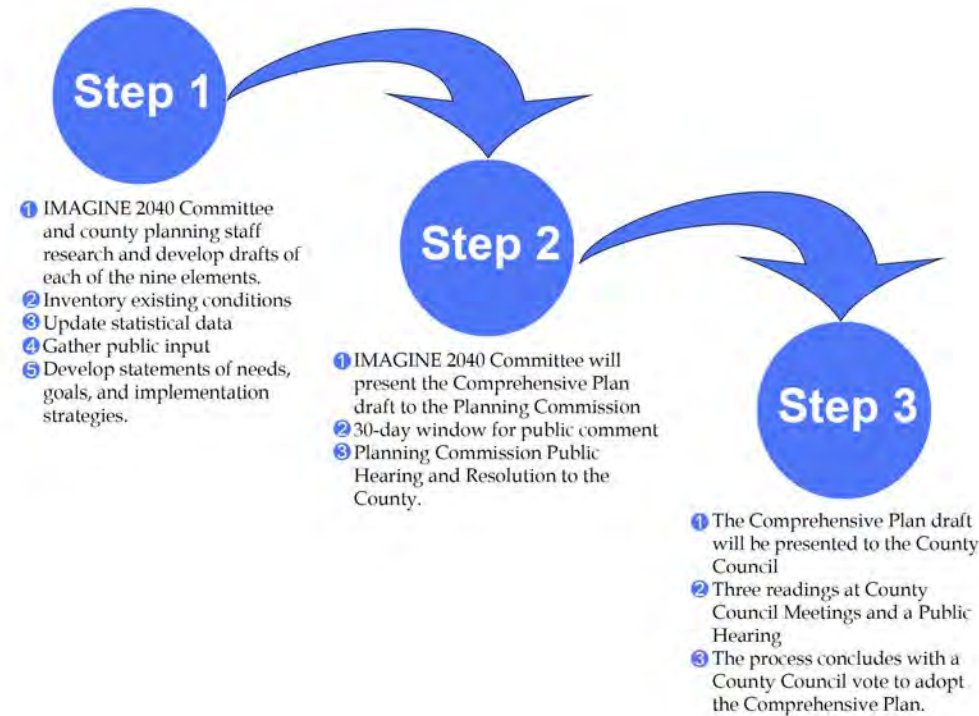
Step 1

1 IMAGINE 2040 Committee and county planning staff research and develop drafts of each of the nine elements.
2 Inventory existing conditions
3 Update statistical data
4 Gather public input
5 Develop statements of needs, goals, and implementation strategies.

Step 2

1 IMAGINE 2040 Committee will present the Comprehensive Plan draft to the Planning Commission
2 30-day window for public comment
3 Planning Commission Public Hearing and Resolution to the County.

Step 3

1 The Comprehensive Plan draft will be presented to the County Council
2 Three readings at County Council Meetings and a Public Hearing
3 The process concludes with a County Council vote to adopt the Comprehensive Plan.